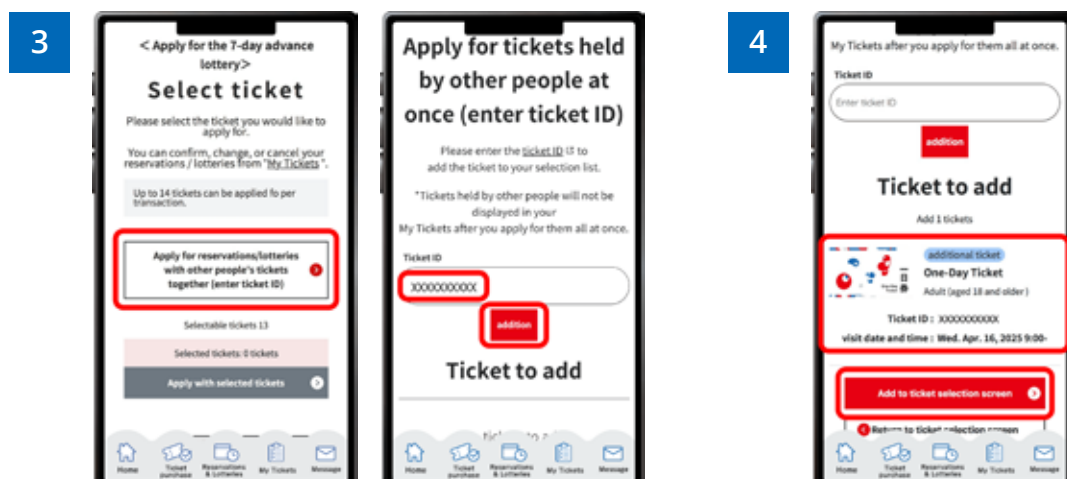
3

< Apply for the 7-day advance lottery>

Select ticket

Please select the ticket you would like to apply for.

You can confirm, change, or cancel your reservations / lotteries from "My Tickets".

Up to 14 tickets can be applied fo per transaction.

Apply for reservations/lotteries with other people's tickets together (enter ticket ID)

Selectable tickets 13

Selected tickets: 0 tickets

Apply with selected tickets

Home
Ticket purchase
Reservations & Lotteries
My Tickets
Message

Apply for tickets held by other people at once (enter ticket ID)

Please enter the ticket ID to add the ticket to your selection list.

*Tickets held by other people will not be displayed in your My Tickets after you apply for them all at once.

Ticket ID

XXXXXXXXXX

addition

Ticket to add

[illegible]

Home
Ticket purchase
Reservations & Lotteries
My Tickets
Message

4

My Tickets after you apply for them all at once.

Ticket ID

Enter ticket ID

addition

Ticket to add

Add 1 tickets

additional ticket

One-Day Ticket

Adult (aged 18 and older)

Ticket ID : XXXXXXXXXX

visit date and time : Wed. Apr. 16, 2025 9:00-

Add to ticket selection screen

Return to ticket selection screen

Home
Ticket purchase
Reservations & Lotteries
My Tickets
Message